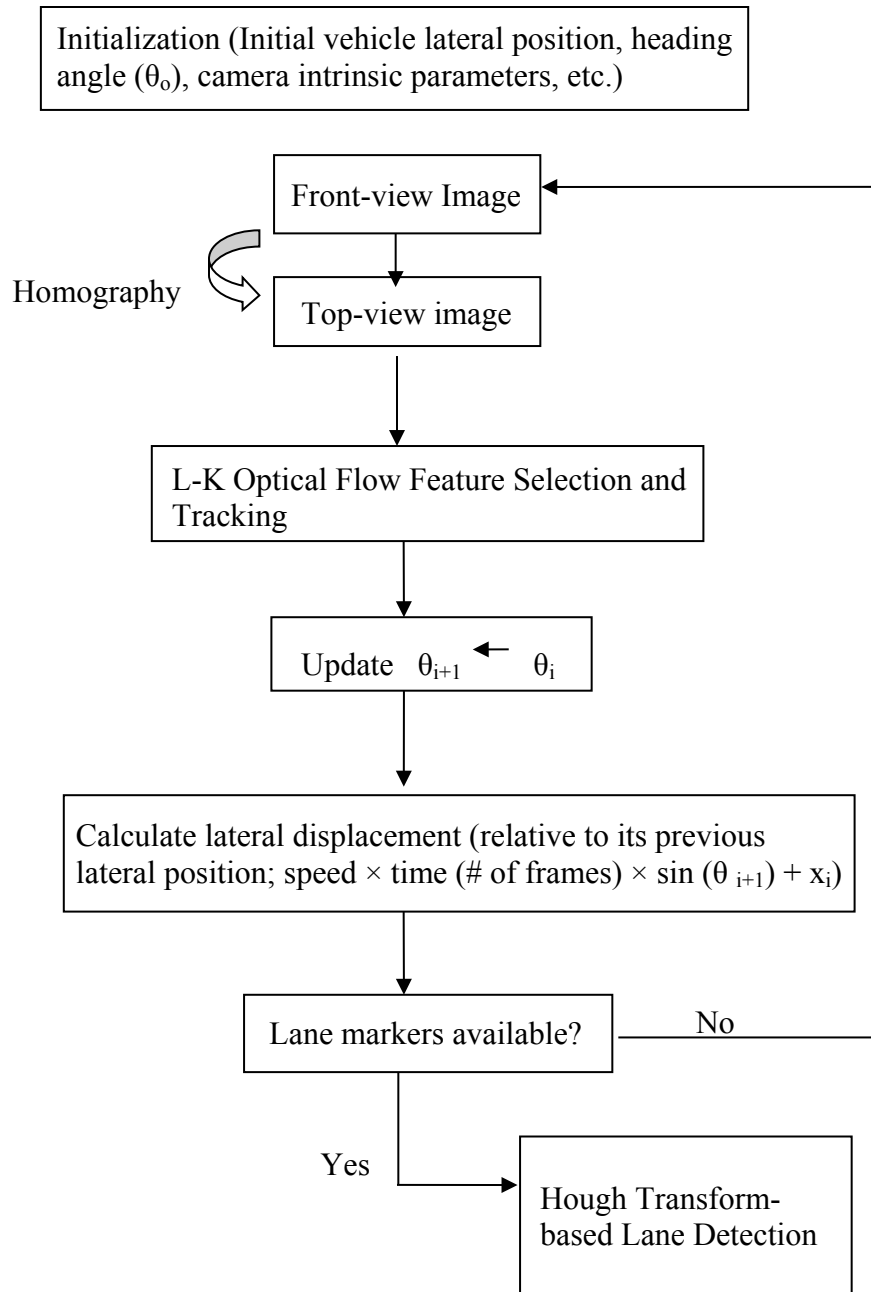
Initialization (Initial vehicle lateral position, heading angle ($\theta_o$), camera intrinsic parameters, etc.)

Front-view Image

Homography

Top-view image

L-K Optical Flow Feature Selection and Tracking

Update $\theta_{i+1} \leftarrow \theta_i$

Calculate lateral displacement (relative to its previous lateral position; speed × time (# of frames) × sin ($\theta_{i+1}$) + $x_i$)

Lane markers available?

No

Yes

Hough Transform-based Lane Detection